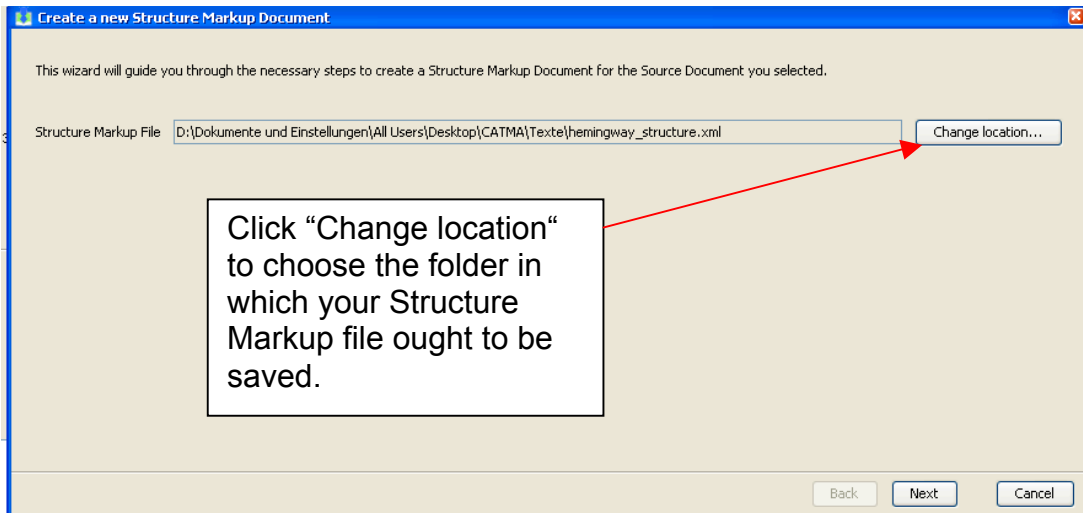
Create a new Structure Markup Document

This wizard will guide you through the necessary steps to create a Structure Markup Document for the Source Document you selected.

Structure Markup File D:\Dokumente und Einstellungen\All Users\Desktop\CATMA\Texte\hemingway_structure.xml

Change location...

Click “Change location“ to choose the folder in which your Structure Markup file ought to be saved.

Back Next Cancel